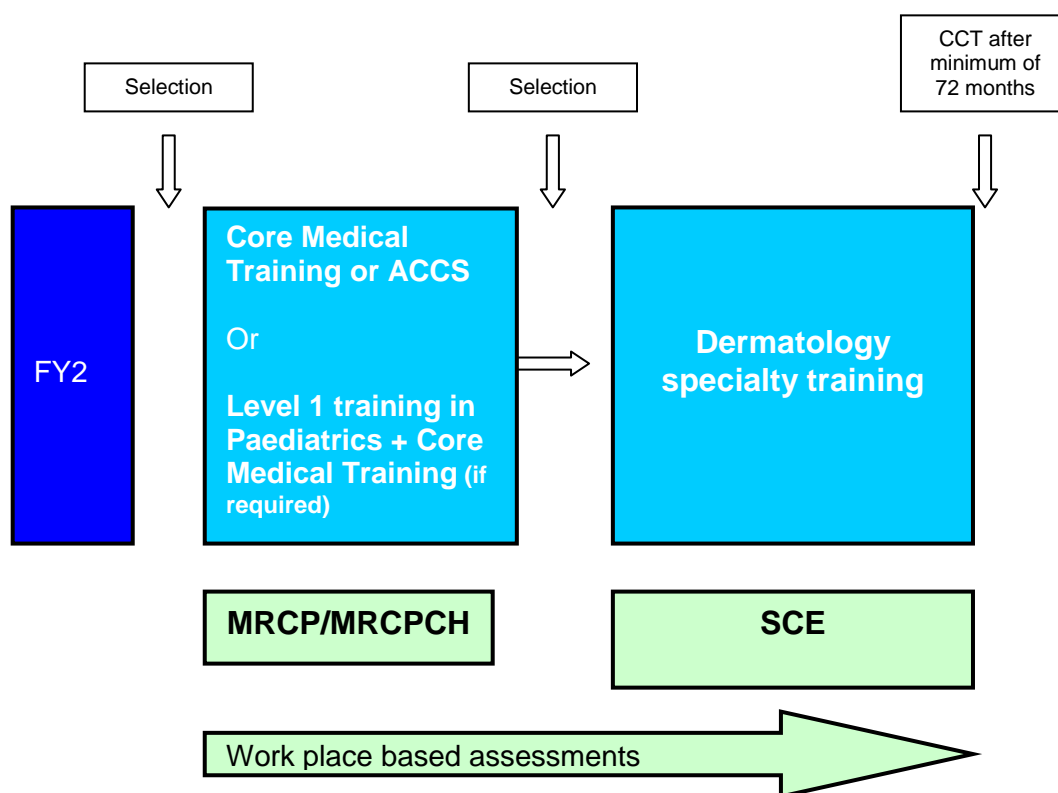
Selection

Selection

CCT after minimum of 72 months

FY2

Core Medical Training or ACCS

Or

Level 1 training in Paediatrics + Core Medical Training (if required)

Dermatology specialty training

MRCP/MRCPCH

SCE

Work place based assessments